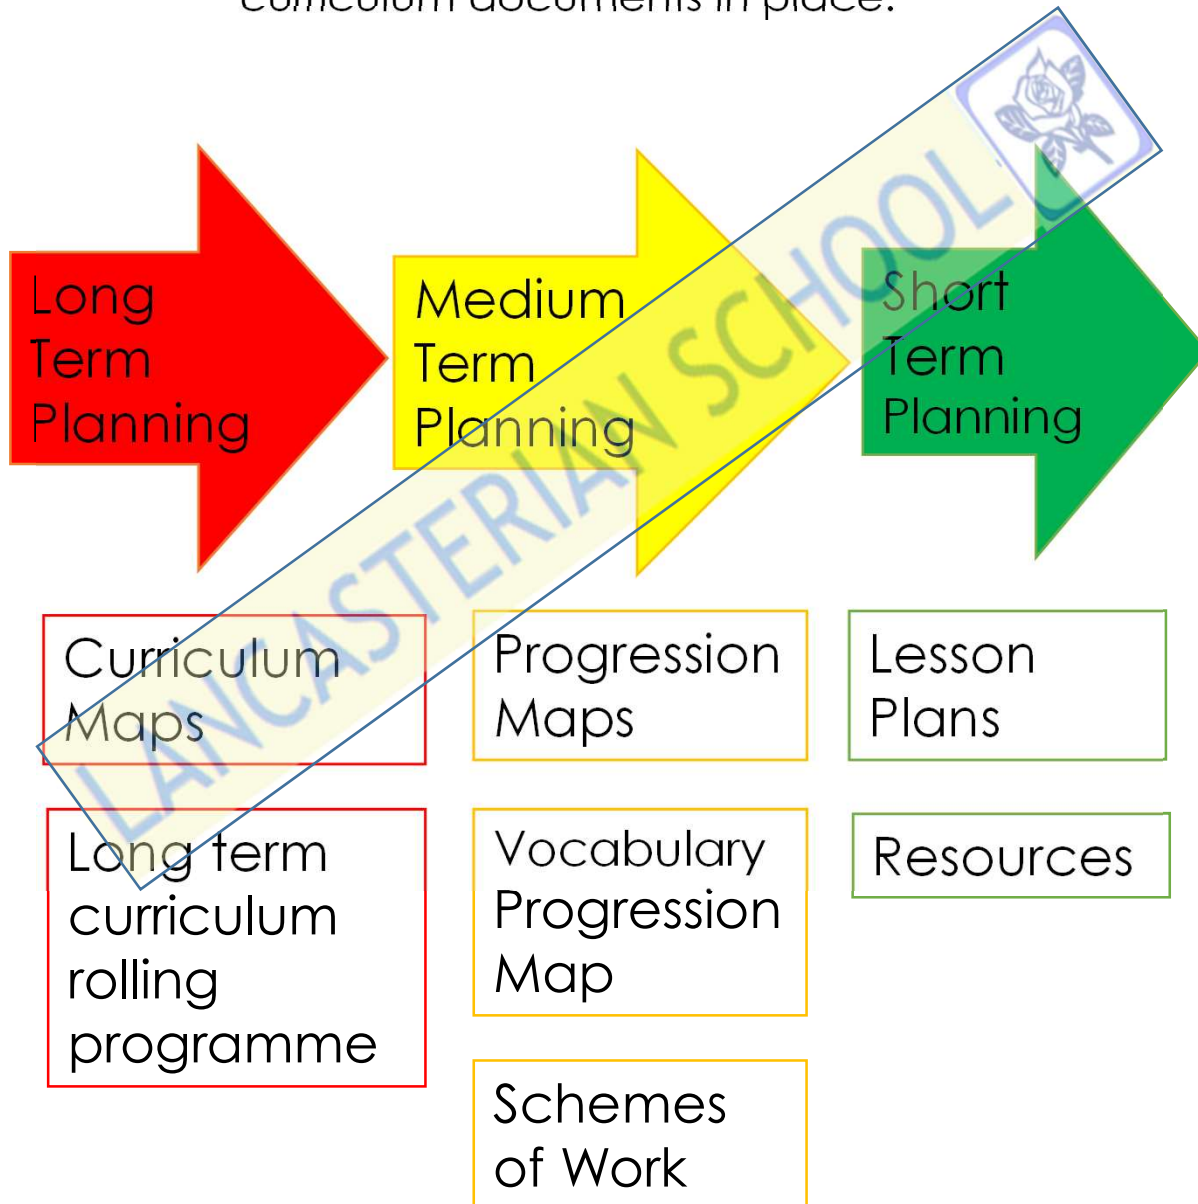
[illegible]

Long Term Planning

Medium Term Planning

Short Term Planning

LANCASTERIAN SCHOOL

Curriculum Maps

Progression Maps

Lesson Plans

Long term curriculum rolling programme

Vocabulary Progression Map

Resources

Schemes of Work